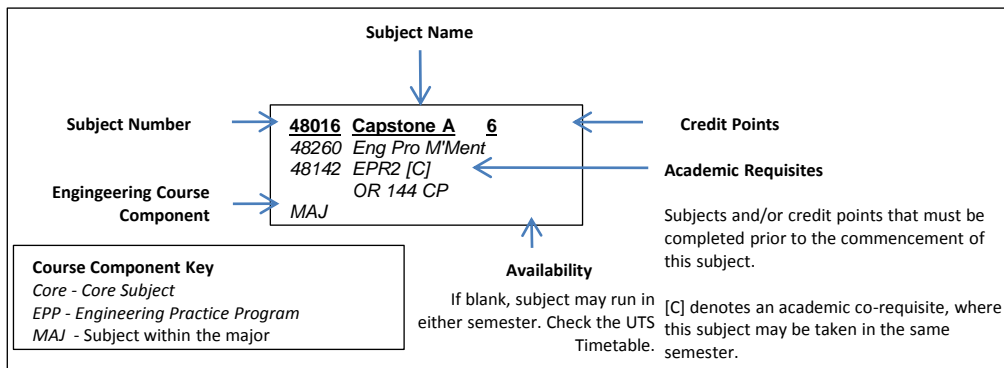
Subject Name

Subject Number

48016 Capstone A 6
48260 Eng Pro M'Ment
48142 EPR2 [C]
OR 144 CP
MAJ

Credit Points

Academic Requisites

Engingeering Course Component

Subjects and/or credit points that must be completed prior to the commencement of this subject.

Course Component Key
Core - Core Subject
EPP - Engineering Practice Program
MAJ - Subject within the major

Availability

If blank, subject may run in either semester. Check the UTS Timetable.

[C] denotes an academic co-requisite, where this subject may be taken in the same semester.